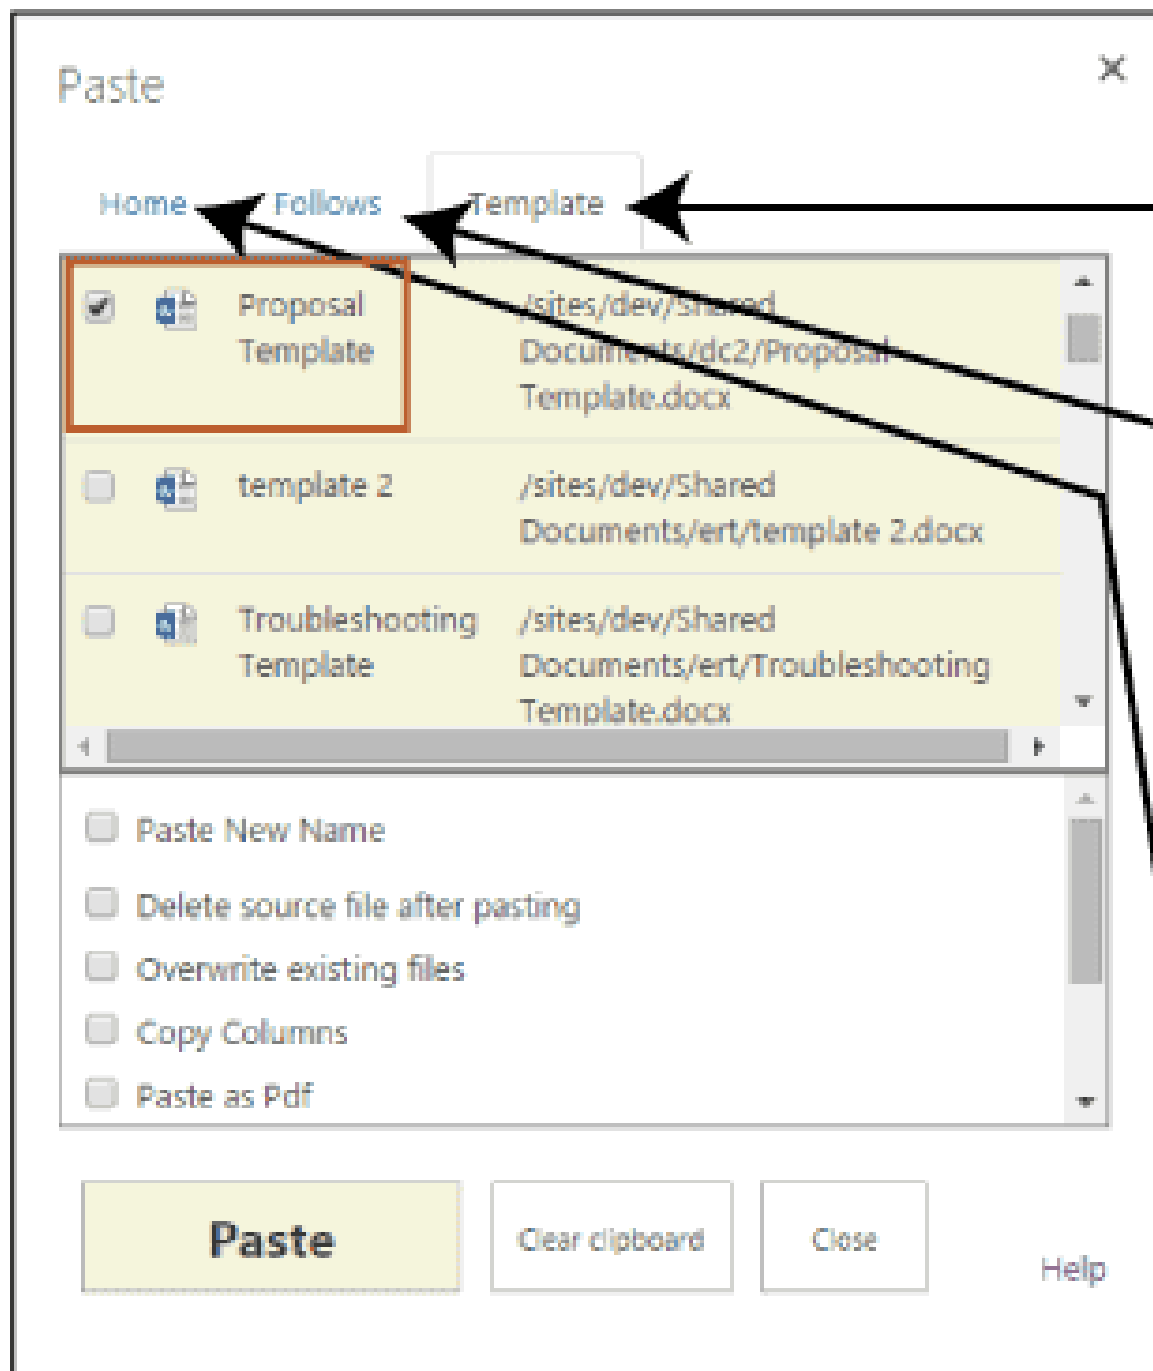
Paste

×

Home Follows Template

| | | | |
|---|---|---|---|
| ☑ | | Proposal Template | /sites/dev/Shared Documents/dc2/Proposal Template.docx |
| ☐ | | template 2 | /sites/dev/Shared Documents/ert/template 2.docx |
| ☐ | | Troubleshooting Template | /sites/dev/Shared Documents/ert/Troubleshooting Template.docx |

Paste New Name

Delete source file after pasting

Overwrite existing files

Copy Columns

Paste as Pdf

Paste

Clear clipboard

Close

Help